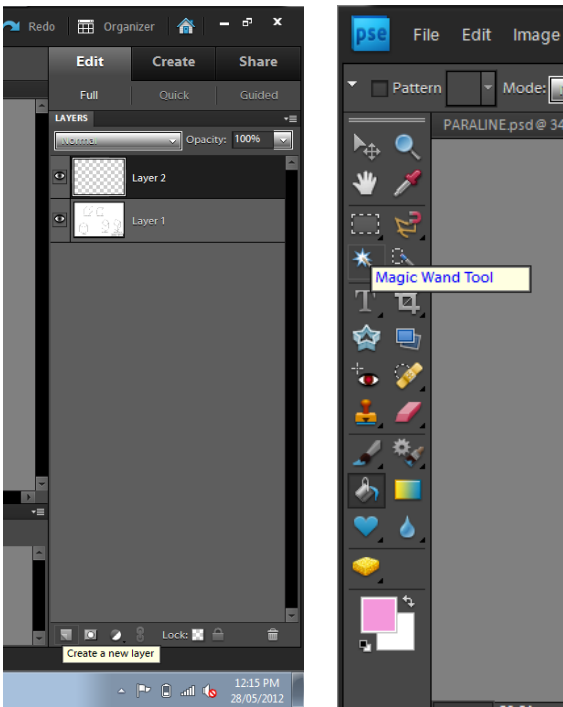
Redo Organizer

Edit Create Share

Full Quick Guided

LAYERS

Normal Opacity: 100%

Layer 2

Layer 1

Lock:

Create a new layer

12:15 PM
28/05/2012

pse File Edit Image

Pattern Mode:

PARALINE.psd @ 34

Magic Wand Tool